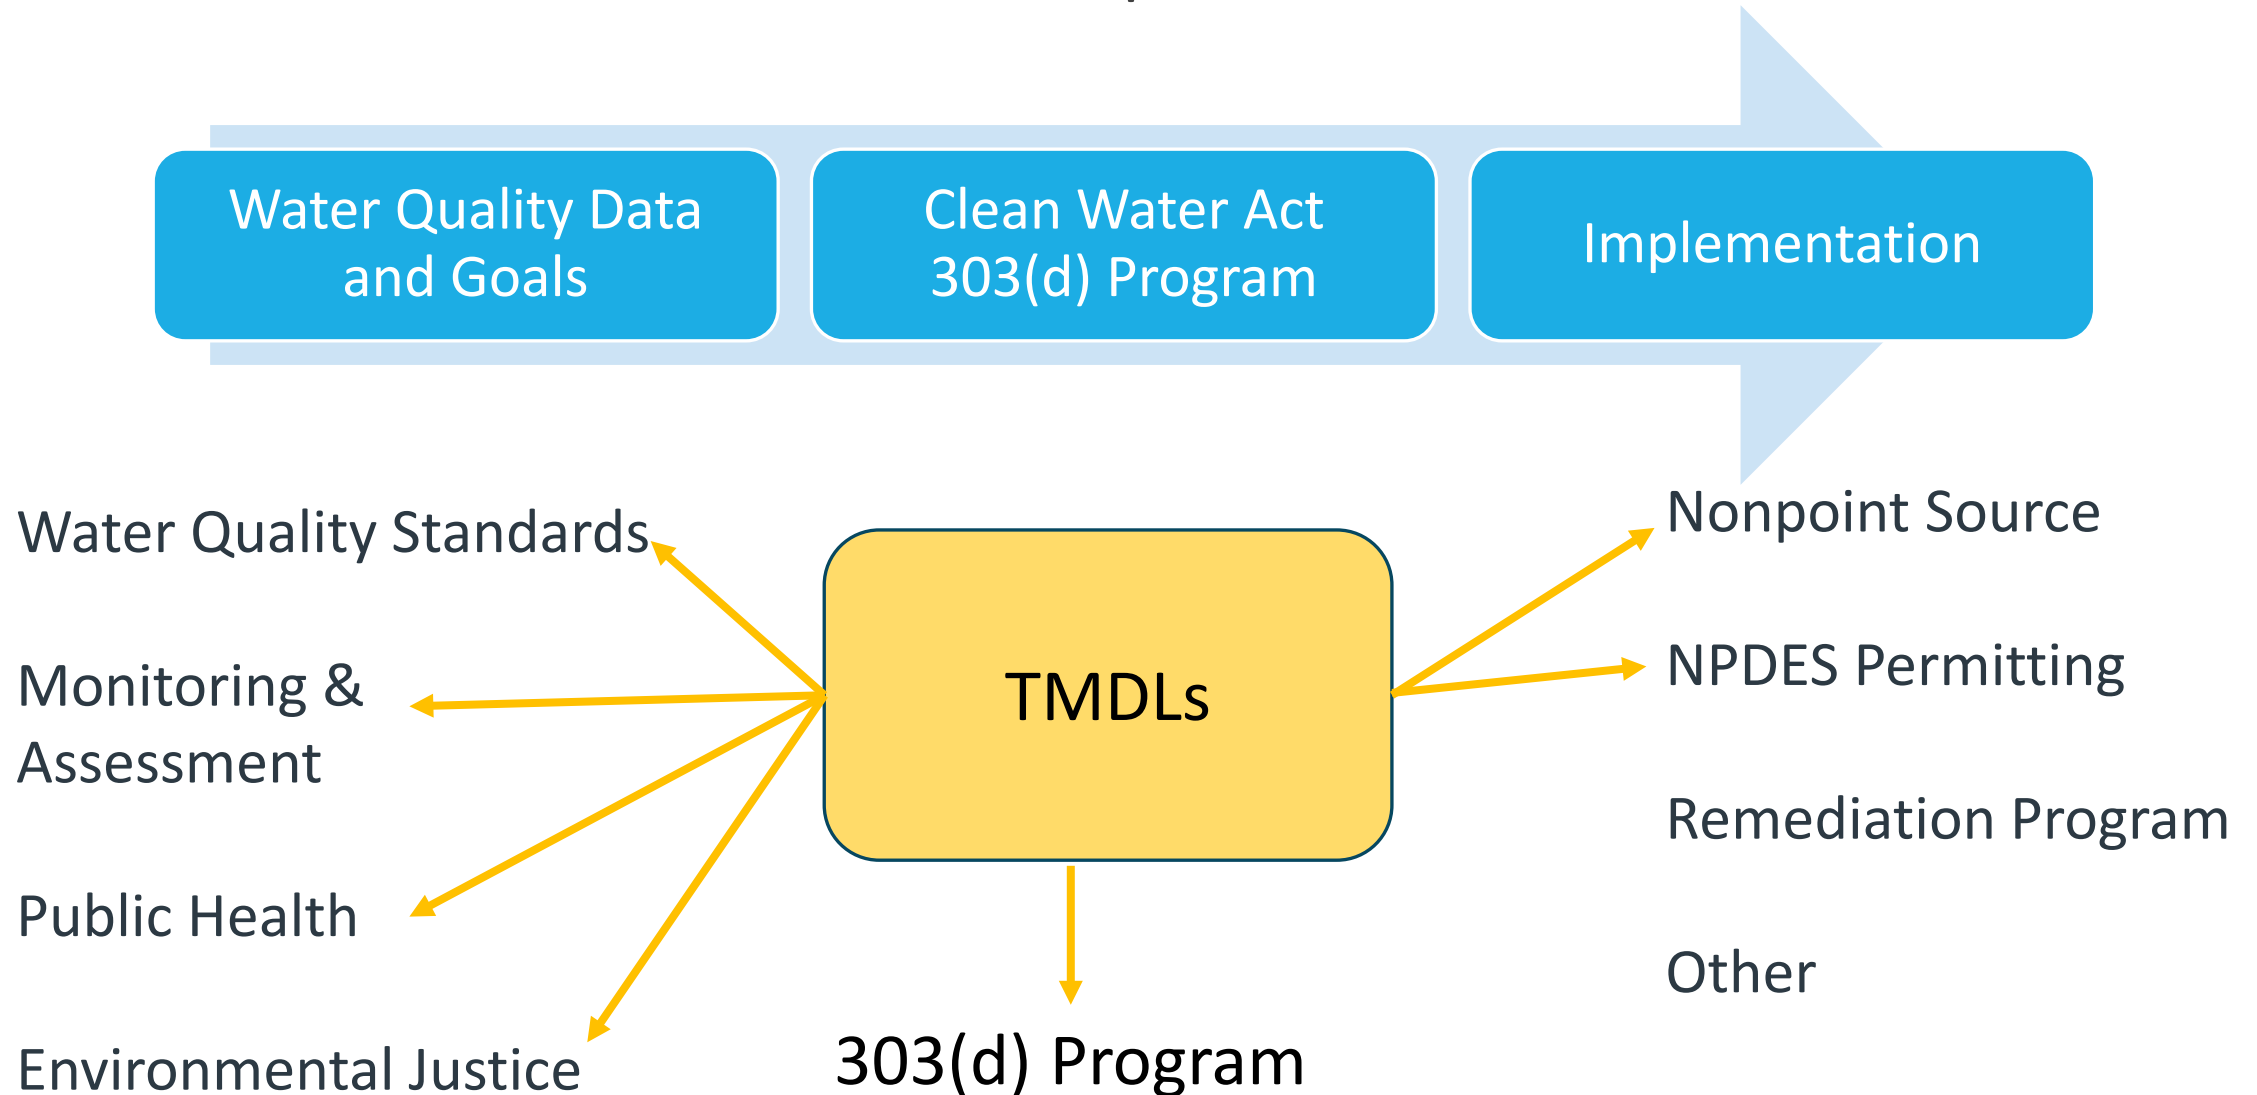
Water Quality Data and Goals

Clean Water Act 303(d) Program

Implementation

Water Quality Standards

Monitoring & Assessment

Public Health

Environmental Justice

TMDLs

303(d) Program

Nonpoint Source

NPDES Permitting

Remediation Program

Other